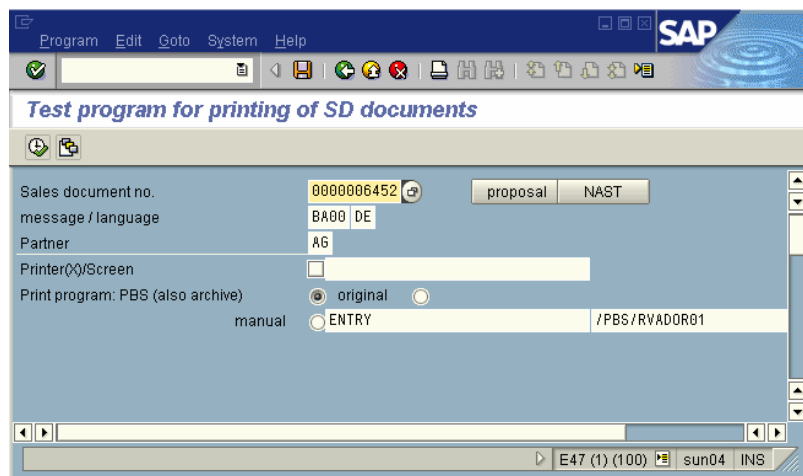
Program Edit Goto System Help

SAP

Test program for printing of SD documents

Sales document no. 0000006452 proposal NAST
message / language BA00 DE
Partner AG
Printer(X)/Screen
Print program: PBS (also archive) original
manual ENTRY /PBS/RVADOR01

E47 (1) (100) sun04 INS